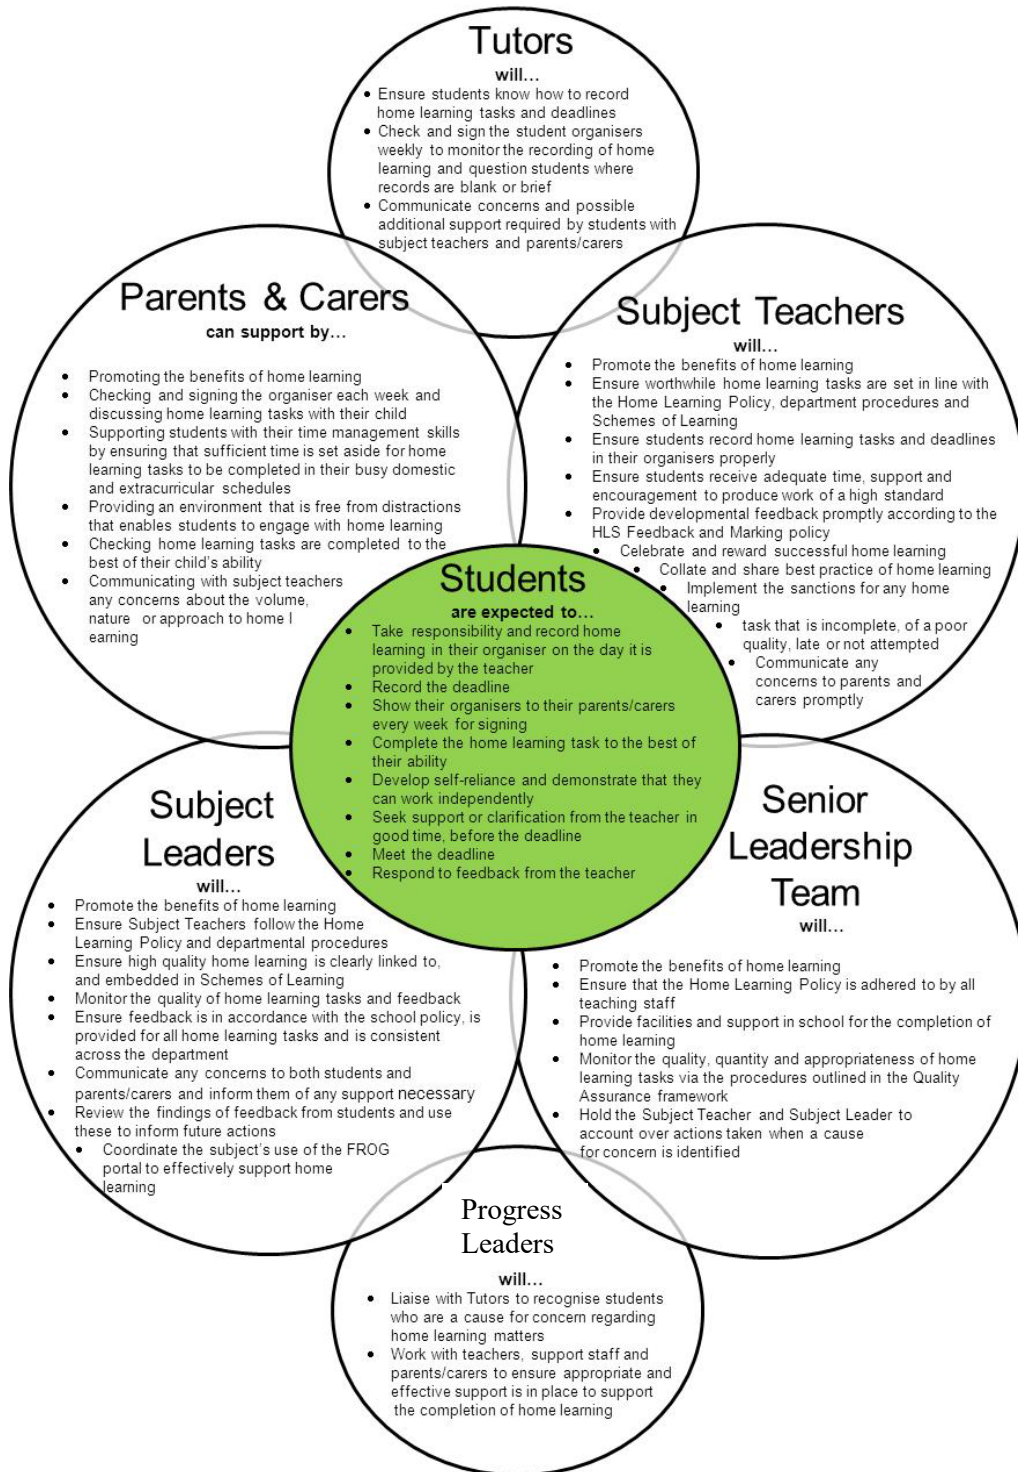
Tutors
will...

- Ensure students know how to record home learning tasks and deadlines
- Check and sign the student organisers weekly to monitor the recording of home learning and question students where records are blank or brief
- Communicate concerns and possible additional support required by students with subject teachers and parents/carers

Parents & Carers
can support by...

- Promoting the benefits of home learning
- Checking and signing the organiser each week and discussing home learning tasks with their child
- Supporting students with their time management skills by ensuring that sufficient time is set aside for home learning tasks to be completed in their busy domestic and extracurricular schedules
- Providing an environment that is free from distractions that enables students to engage with home learning
- Checking home learning tasks are completed to the best of their child's ability
- Communicating with subject teachers any concerns about the volume, nature or approach to home l earning

Subject Teachers
will...

- Promote the benefits of home learning
- Ensure worthwhile home learning tasks are set in line with the Home Learning Policy, department procedures and Schemes of Learning
- Ensure students record home learning tasks and deadlines in their organisers properly
- Ensure students receive adequate time, support and encouragement to produce work of a high standard
- Provide developmental feedback promptly according to the HLS Feedback and Marking policy
- Celebrate and reward successful home learning
- Collate and share best practice of home learning
- Implement the sanctions for any home learning
- task that is incomplete, of a poor quality, late or not attempted
- Communicate any concerns to parents and carers promptly

Students
are expected to...

- Take responsibility and record home learning in their organiser on the day it is provided by the teacher
- Record the deadline
- Show their organisers to their parents/carers every week for signing
- Complete the home learning task to the best of their ability
- Develop self-reliance and demonstrate that they can work independently
- Seek support or clarification from the teacher in good time, before the deadline
- Meet the deadline
- Respond to feedback from the teacher

Subject Leaders
will...

- Promote the benefits of home learning
- Ensure Subject Teachers follow the Home Learning Policy and departmental procedures
- Ensure high quality home learning is clearly linked to, and embedded in Schemes of Learning
- Monitor the quality of home learning tasks and feedback
- Ensure feedback is in accordance with the school policy, is provided for all home learning tasks and is consistent across the department
- Communicate any concerns to both students and parents/carers and inform them of any support necessary
- Review the findings of feedback from students and use these to inform future actions
- Coordinate the subject's use of the FROG portal to effectively support home learning

Senior Leadership Team
will...

- Promote the benefits of home learning
- Ensure that the Home Learning Policy is adhered to by all teaching staff
- Provide facilities and support in school for the completion of home learning
- Monitor the quality, quantity and appropriateness of home learning tasks via the procedures outlined in the Quality Assurance framework
- Hold the Subject Teacher and Subject Leader to account over actions taken when a cause for concern is identified

Progress Leaders
will...

- Liaise with Tutors to recognise students who are a cause for concern regarding home learning matters
- Work with teachers, support staff and parents/carers to ensure appropriate and effective support is in place to support the completion of home learning